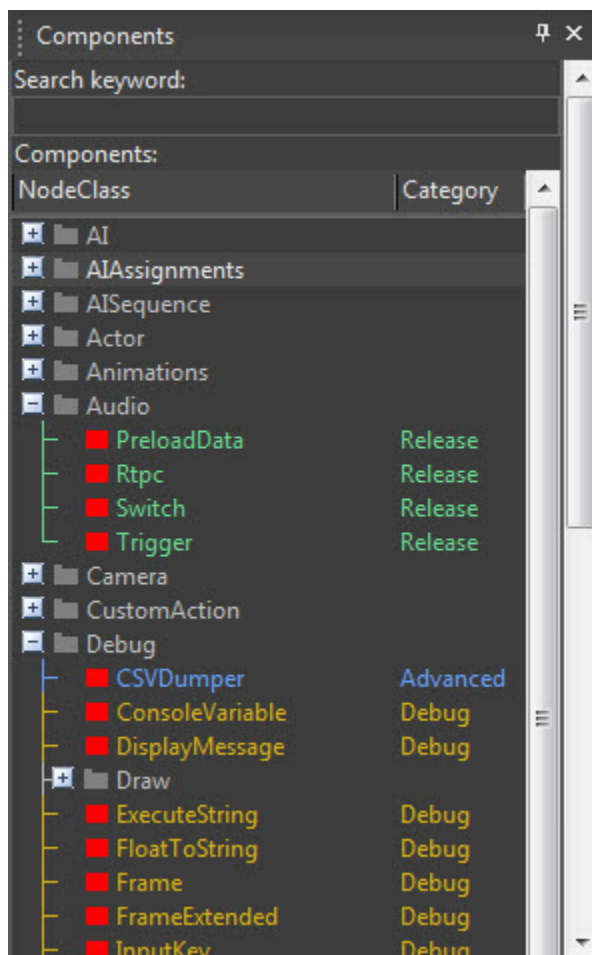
Components

Search keyword:

Components:

| NodeClass | Category |
|---|---|
| AI | |
| AIAssignments | |
| AISequence | |
| Actor | |
| Animations | |
| Audio | |
| PreloadData | Release |
| Rtpc | Release |
| Switch | Release |
| Trigger | Release |
| Camera | |
| CustomAction | |
| Debug | |
| CSVDumper | Advanced |
| ConsoleVariable | Debug |
| DisplayMessage | Debug |
| Draw | |
| ExecuteString | Debug |
| FloatToString | Debug |
| Frame | Debug |
| FrameExtended | Debug |
| InputKey | Debug |